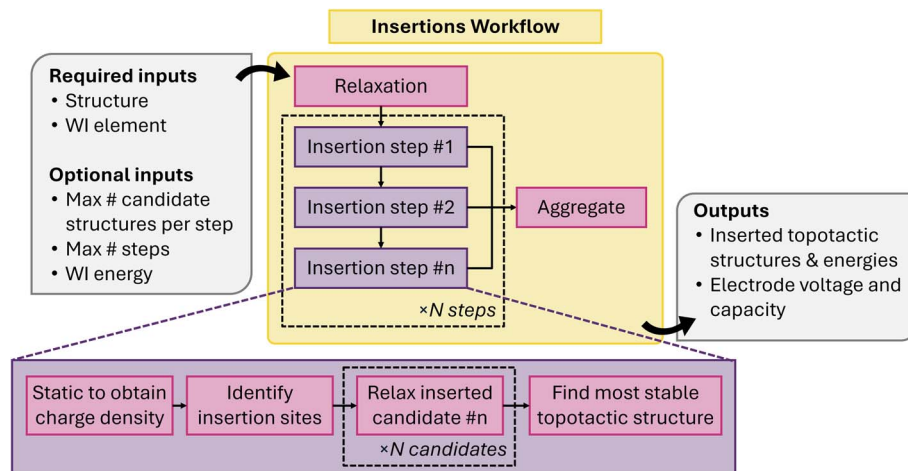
Insertions Workflow

Required inputs
• Structure
• WI element

Optional inputs
• Max # candidate structures per step
• Max # steps
• WI energy

Relaxation

Insertion step #1

Insertion step #2

Insertion step #n

×N steps

Aggregate

Outputs
• Inserted topotactic structures & energies
• Electrode voltage and capacity

Static to obtain charge density

Identify insertion sites

Relax inserted candidate #n

×N candidates

Find most stable topotactic structure